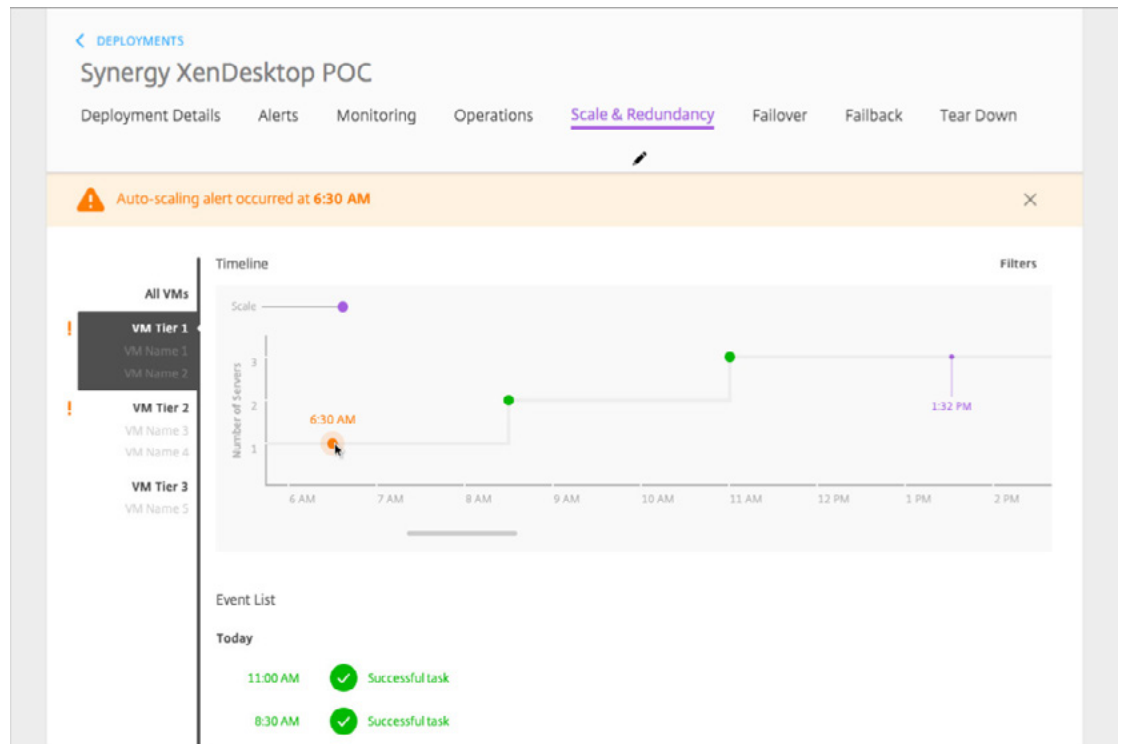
DEPLOYMENTS

Synergy XenDesktop POC

Deployment Details Alerts Monitoring Operations Scale & Redundancy Failover Failback Tear Down

Auto-scaling alert occurred at 6:30 AM

×

All VMs

! VM Tier 1

VM Name 1

VM Name 2

! VM Tier 2

VM Name 3

VM Name 4

VM Tier 3

VM Name 5

Timeline

Filters

Scale

Number of Servers

3

2

1

6:30 AM

1:32 PM

6 AM 7 AM 8 AM 9 AM 10 AM 11 AM 12 PM 1 PM 2 PM

Event List

Today

11:00 AM Successful task

8:30 AM Successful task